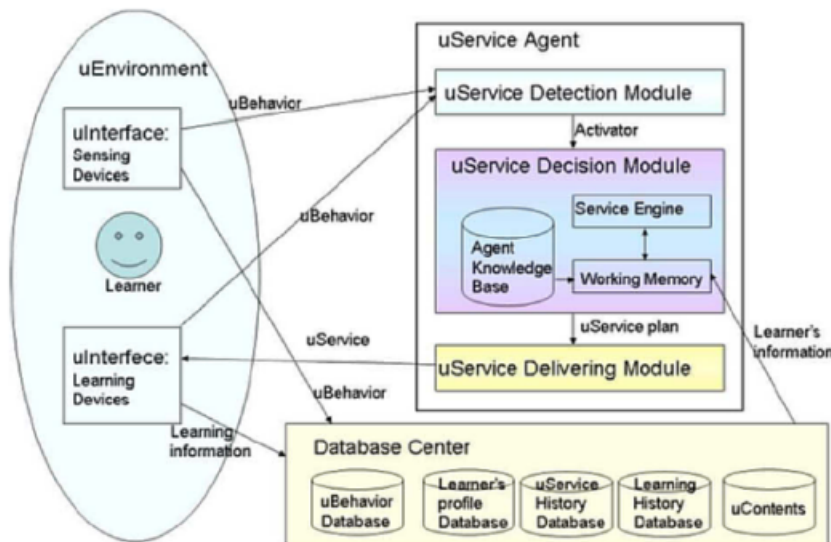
uEnvironment

uInterface: Sensing Devices

Learner

uInterfece: Learning Devices

uBehavior

uBehavior

uService

uBehavior

Learning information

uService Agent

uService Detection Module

Activator

uService Decision Module

Agent Knowledge Base

Service Engine

Working Memory

uService plan

uService Delivering Module

Learner's information

Database Center

uBehavior Database

Learner's profile Database

uService History Database

Learning History Database

uContents